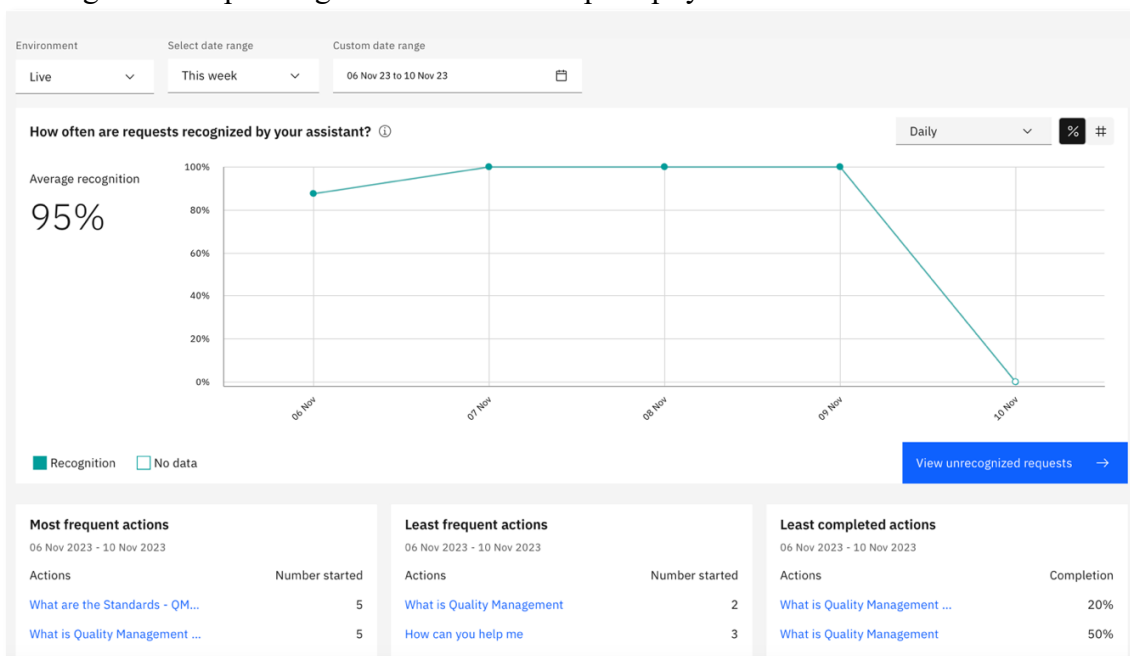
Environment
Live

Select date range
This week

Custom date range
06 Nov 23 to 10 Nov 23

How often are requests recognized by your assistant? ⓘ

Daily

% #

Average recognition
95%

100%
80%
60%
40%
20%
0%

06 Nov
07 Nov
08 Nov
09 Nov
10 Nov

Recognition
No data

View unrecognized requests →

Most frequent actions
06 Nov 2023 - 10 Nov 2023

| Actions | Number started |
|---|---|
| What are the Standards - QM... | 5 |
| What is Quality Management ... | 5 |

Least frequent actions
06 Nov 2023 - 10 Nov 2023

| Actions | Number started |
|---|---|
| What is Quality Management | 2 |
| How can you help me | 3 |

Least completed actions
06 Nov 2023 - 10 Nov 2023

| Actions | Completion |
|---|---|
| What is Quality Management ... | 20% |
| What is Quality Management | 50% |